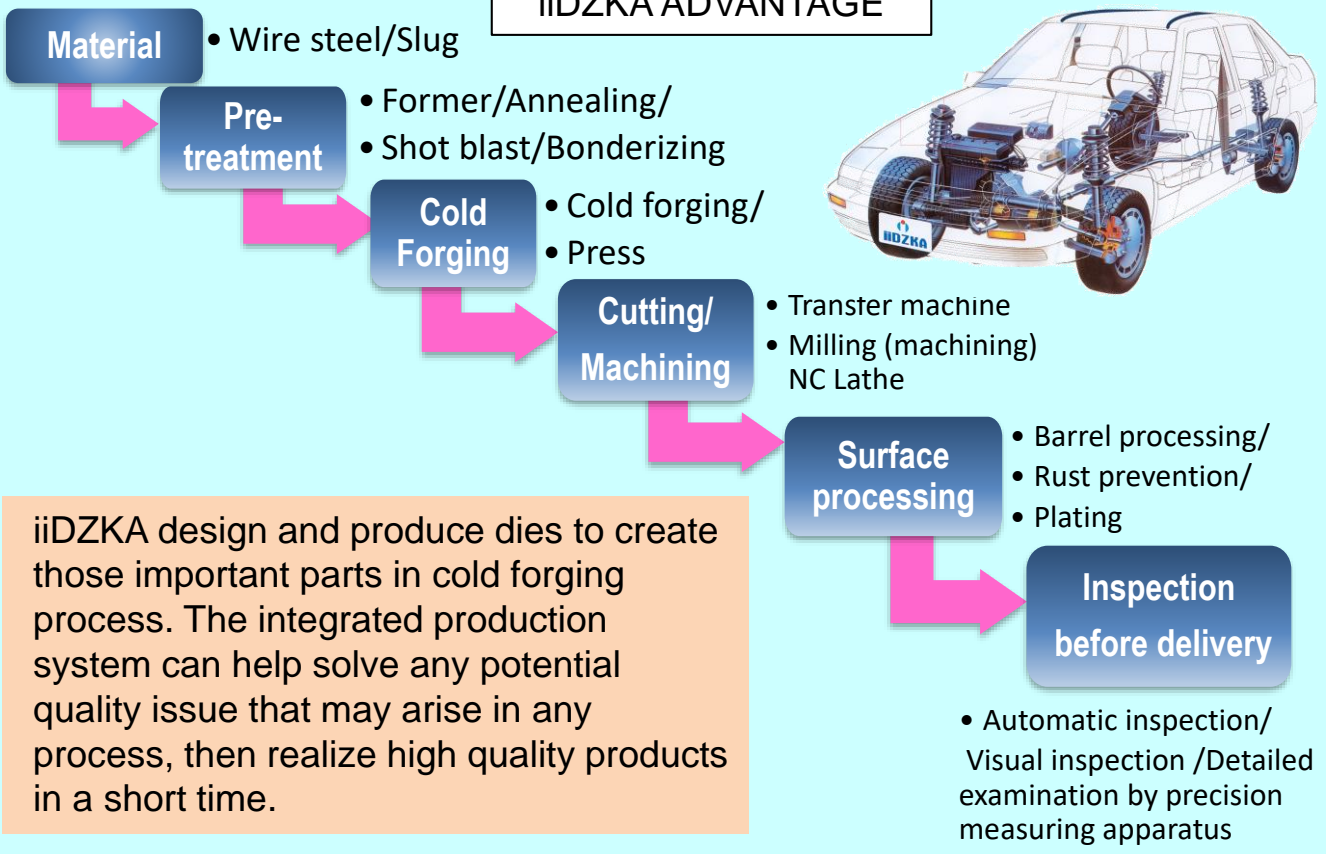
iiDZKA ADVANTAGE

Material
• Wire steel/Slug

Pre-treatment
• Former/Annealing/
• Shot blast/Bonderizing

Cold Forging
• Cold forging/
• Press

Cutting/ Machining
• Transter machine
• Milling (machining) NC Lathe

Surface processing
• Barrel processing/
• Rust prevention/
• Plating

Inspection before delivery
• Automatic inspection/ Visual inspection /Detailed examination by precision measuring apparatus

IIDZKA

iiDZKA design and produce dies to create those important parts in cold forging process. The integrated production system can help solve any potential quality issue that may arise in any process, then realize high quality products in a short time.